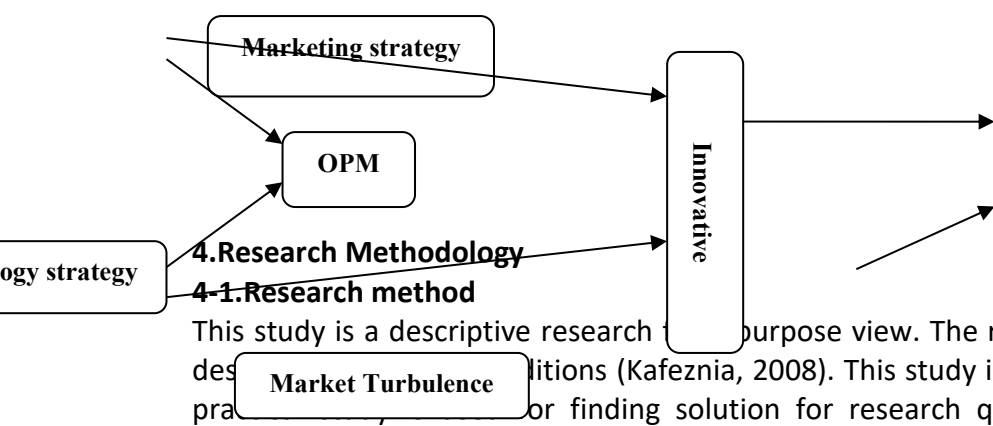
Marketing strategy

OPM

Innovative

ogy strategy

4.Research Methodology

4-1.Research method

This study is a descriptive research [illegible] purpose view. The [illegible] des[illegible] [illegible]ditions (Kafeznia, 2008). This study i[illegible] pra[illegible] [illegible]or finding solution for research q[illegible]

Market Turbulence